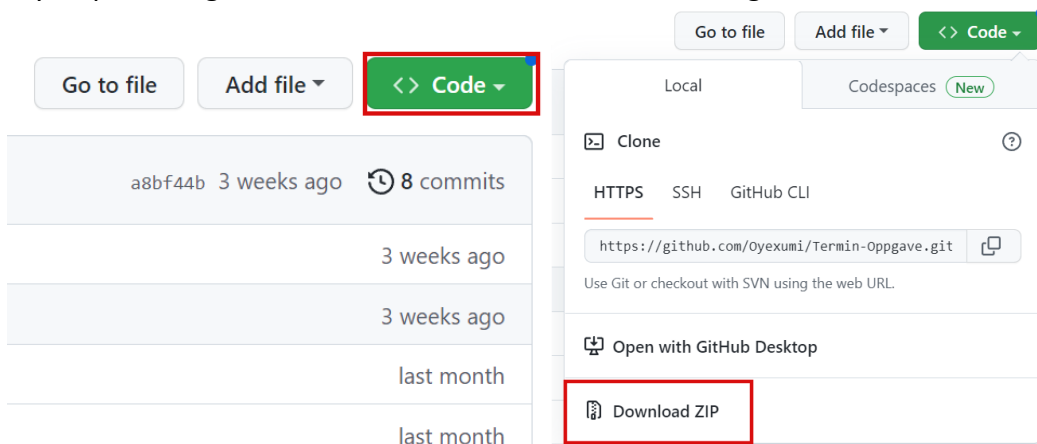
Go to file
Add file
<> Code

Go to file
Add file
<> Code

a8bf44b 3 weeks ago
8 commits
3 weeks ago
3 weeks ago
last month
last month

Local
Codespaces New

Clone
HTTPS SSH GitHub CLI
https://github.com/Oyexumi/Termin-Oppgave.git
Use Git or checkout with SVN using the web URL.

Open with GitHub Desktop

Download ZIP